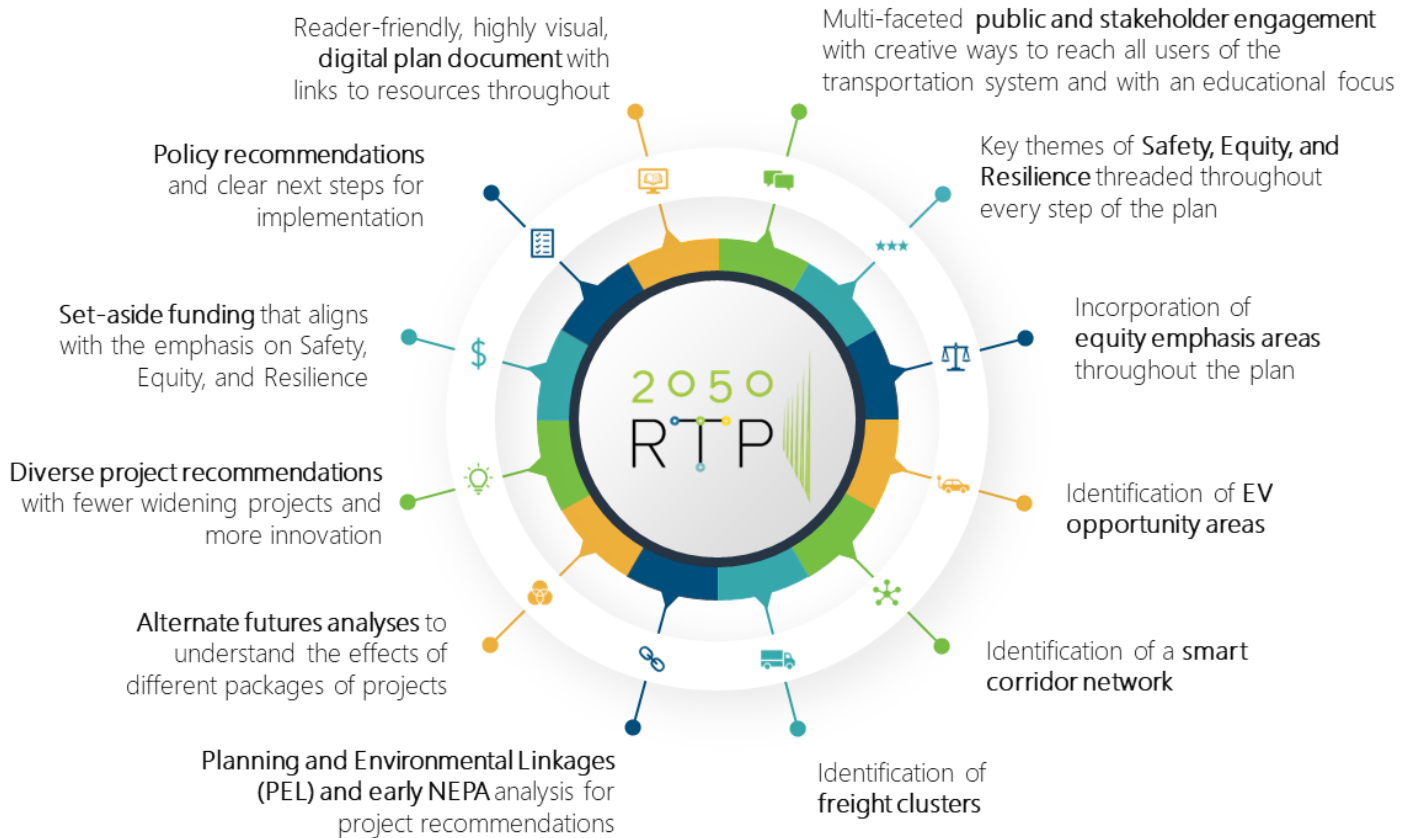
Reader-friendly, highly visual, digital plan document with links to resources throughout

Multi-faceted public and stakeholder engagement with creative ways to reach all users of the transportation system and with an educational focus

Policy recommendations and clear next steps for implementation

Key themes of Safety, Equity, and Resilience threaded throughout every step of the plan

Set-aside funding that aligns with the emphasis on Safety, Equity, and Resilience

Incorporation of equity emphasis areas throughout the plan

2050 RTP

Diverse project recommendations with fewer widening projects and more innovation

Identification of EV opportunity areas

Alternate futures analyses to understand the effects of different packages of projects

Identification of a smart corridor network

Planning and Environmental Linkages (PEL) and early NEPA analysis for project recommendations

Identification of freight clusters